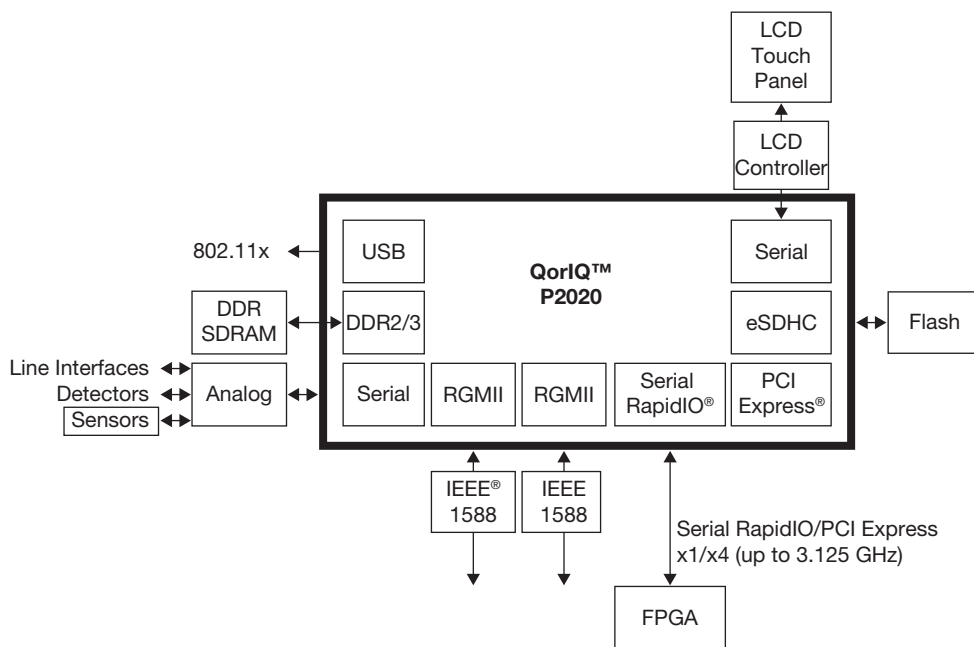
LCD Touch Panel

LCD Controller

802.11x

USB

QorIQ™ P2020

Serial

DDR SDRAM

DDR2/3

eSDHC

Flash

Line Interfaces

Detectors

Sensors

Analog

Serial

RGMII

RGMII

Serial RapidIO®

PCI Express®

IEEE® 1588

IEEE 1588

Serial RapidIO/PCI Express x1/x4 (up to 3.125 GHz)

FPGA